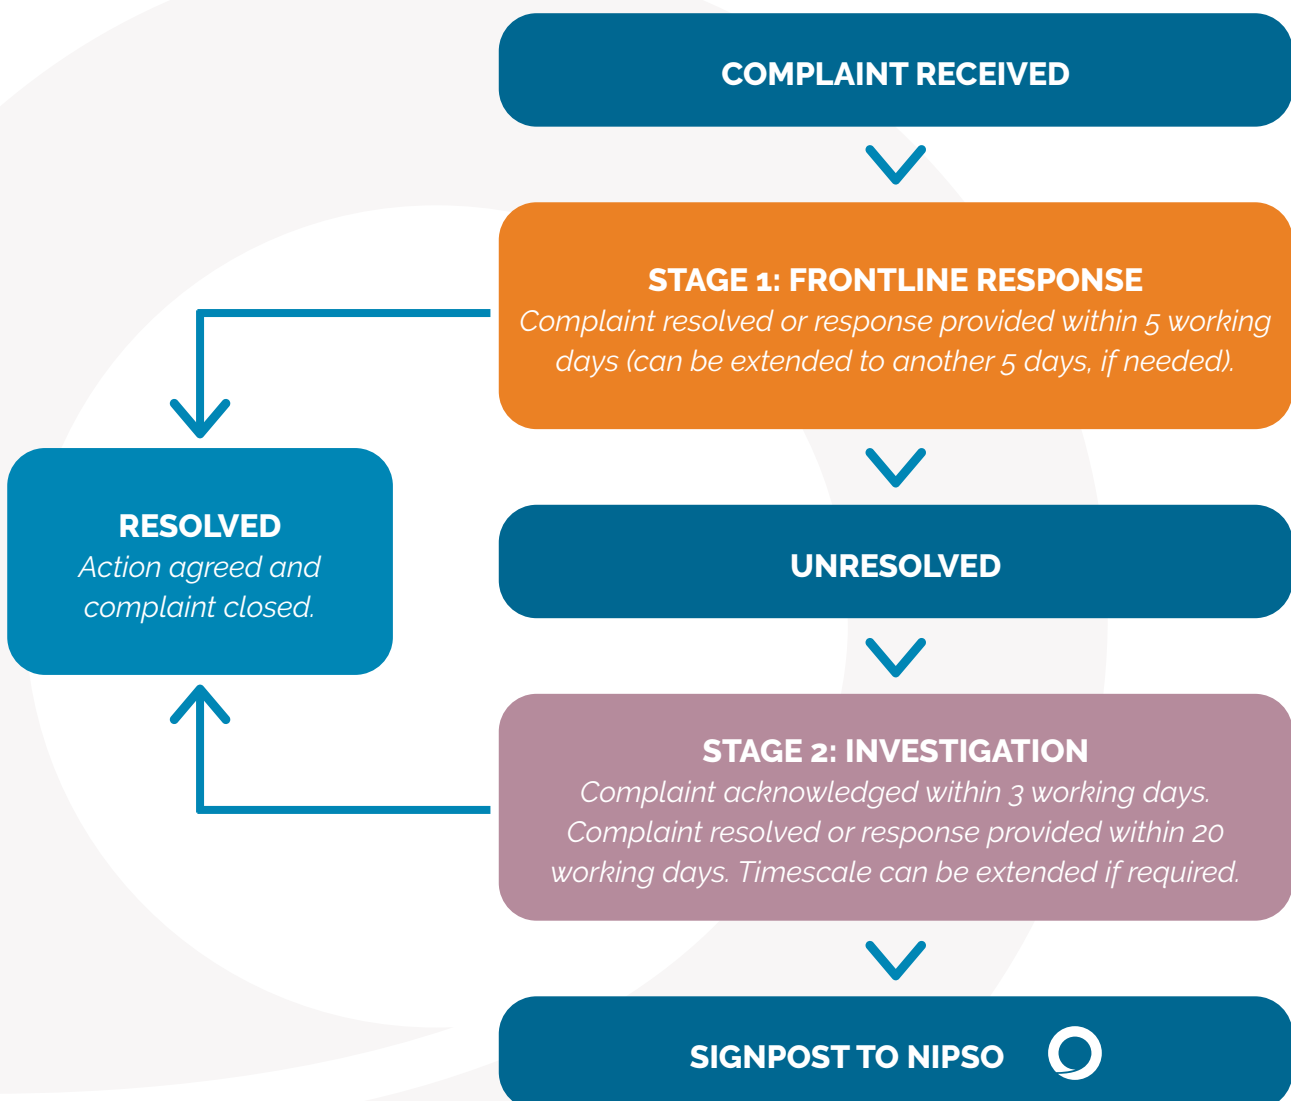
COMPLAINT RECEIVED

STAGE 1: FRONTLINE RESPONSE
Complaint resolved or response provided within 5 working days (can be extended to another 5 days, if needed).

RESOLVED
Action agreed and complaint closed.

UNRESOLVED

STAGE 2: INVESTIGATION
Complaint acknowledged within 3 working days. Complaint resolved or response provided within 20 working days. Timescale can be extended if required.

SIGNPOST TO NIPSO